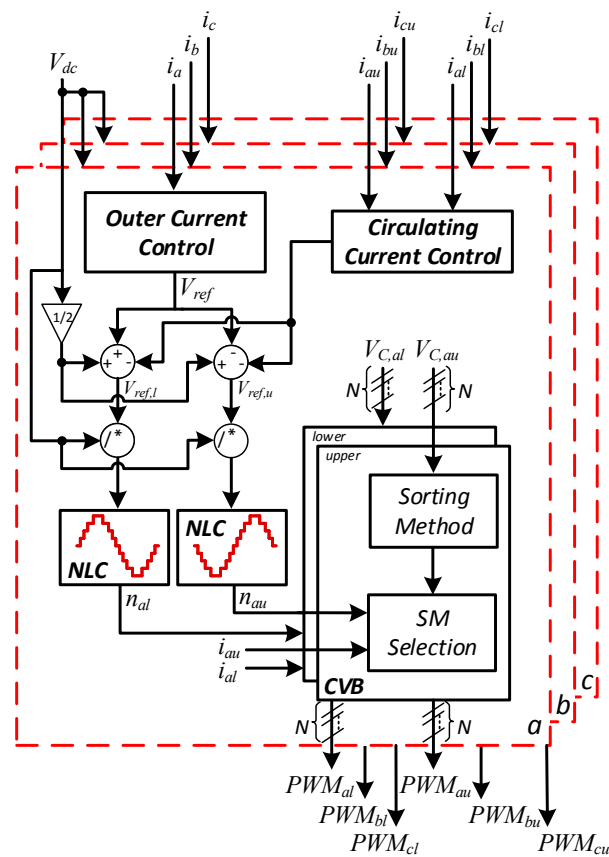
$i_c$
$i_b$
$i_a$
$V_{dc}$
$i_{cu}$
$i_{bu}$
$i_{au}$
$i_{cl}$
$i_{bl}$
$i_{al}$

Outer Current Control

Circulating Current Control

$V_{ref}$

1/2

+ +
- +
+ -
$V_{ref,l}$
$V_{ref,u}$

/*
/*

$V_{C,al}$
$V_{C,au}$
N
N

lower
upper

Sorting Method

NLC
NLC

$n_{al}$
$n_{au}$

SM Selection

$i_{au}$
$i_{al}$

CVB

a
b
c

N
N

$PWM_{al}$
$PWM_{bl}$
$PWM_{cl}$
$PWM_{au}$
$PWM_{bu}$
$PWM_{cu}$